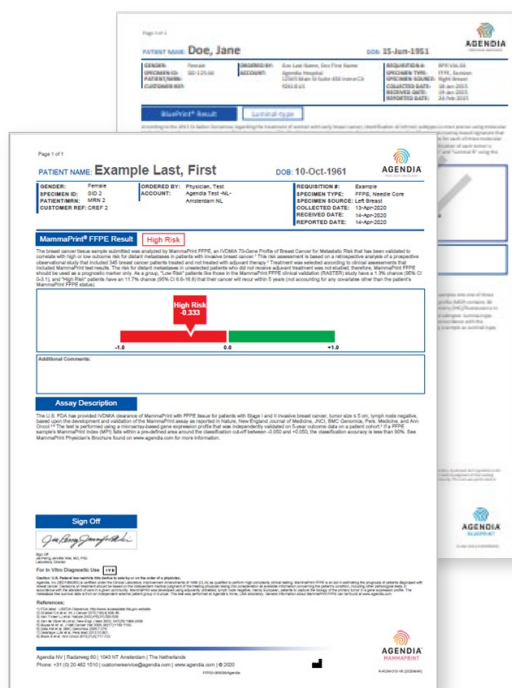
Page 1 of 1

PATIENT NAME: Doe, Jane

DOB: 15-Jun-1951

AGENDIA

BluePrint® Result

Page 1 of 1

PATIENT NAME: Example Last, First

DOB: 10-Oct-1961

AGENDIA

| GENDER: | Female | ORDERED BY: | Physician, Test | REQUISITION #: | Example |
|---|---|---|---|---|---|
| SPECIMEN ID: | SID 2 | ACCOUNT: | Agendia Test -NL- | SPECIMEN TYPE: | FFPE, Needle Core |
| PATIENT/MRN: | MRN 2 | | Amsterdam NL | SPECIMEN SOURCE: | Left Breast |
| CUSTOMER REF: | CREF 2 | | | COLLECTED DATE: | 13-Apr-2020 |
| | | | | RECEIVED DATE: | 14-Apr-2020 |
| | | | | REPORTED DATE: | 14-Apr-2020 |

MammaPrint® FFPE Result

High Risk

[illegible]

High Risk
-0.333

-1.0

0.0

+1.0

Additional Comments:

Assay Description

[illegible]

Sign Off

For In Vitro Diagnostic Use

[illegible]

References:

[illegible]

Agendia NV | Radarweg 60 | 1043 NT Amsterdam | The Netherlands
Phone: +31 (0) 20 462 1510 | customerservice@agendia.com | www.agendia.com | © 2020

AGENDIA
MAMMAPRINT

AGENDIA
BLUEPRINT